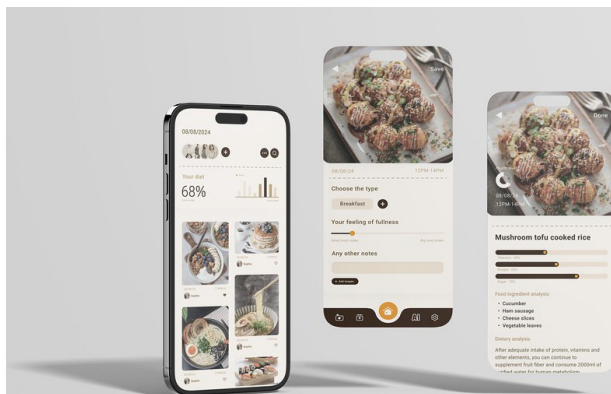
08/08/2024

Your diet

68%

08/08/24

12PM-14PM

Save

Choose the type

Breakfast

Your feeling of fullness

Any other notes

Done

08/08/24

12PM-14PM

Mushroom tofu cooked rice

Food ingredient analysis:

Cucumber

Ham sausage

Cheese slices

Vegetable leaves

Dietary analysis:

After adequate intake of protein, vitamins and other elements, you can continue to supplement fruit fiber and consume 2000ml of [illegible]